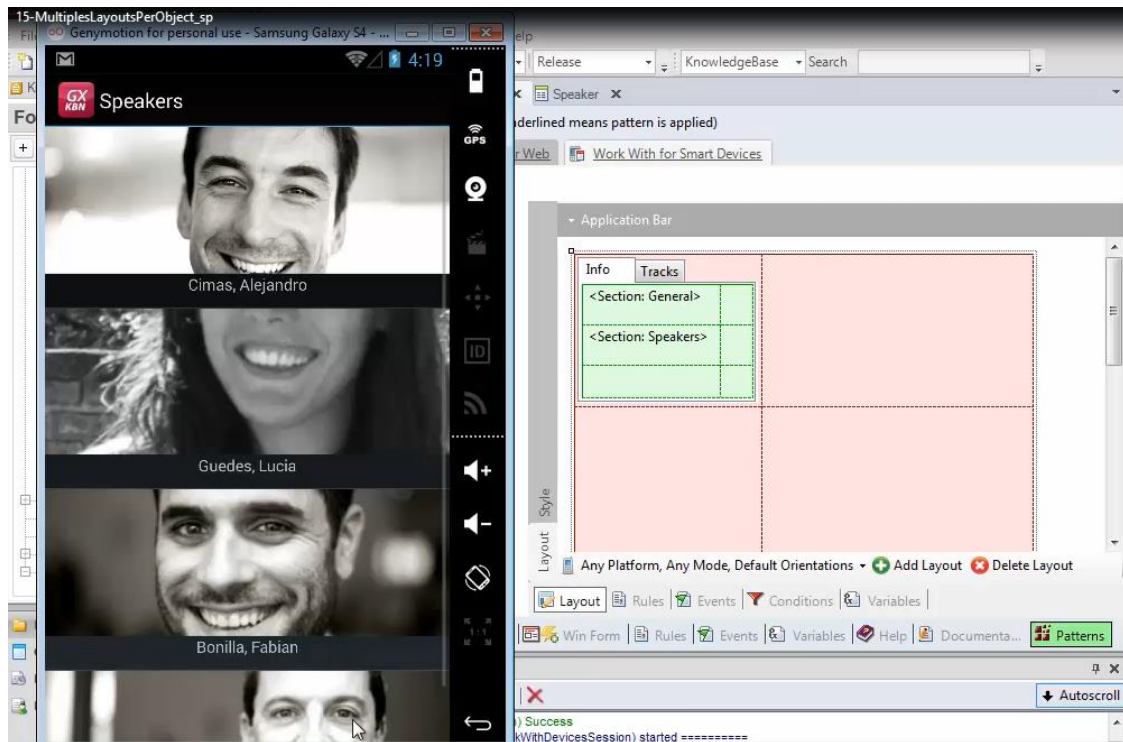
15-MultiplesLayoutsPerObject_sp
Genymotion for personal use - Samsung Galaxy S4 - ...
4:19
GX KBN Speakers
GPS
ID
Cimas, Alejandro
Guedes, Lucia
Bonilla, Fabian
Fi
Fo
elp
Release
KnowledgeBase
Search
Speaker
derlined means pattern is applied)
r Web
Work With for Smart Devices
Application Bar
Info
Tracks
<Section: General>
<Section: Speakers>
Style
Layout
Any Platform, Any Mode, Default Orientations
Add Layout
Delete Layout
Layout
Rules
Events
Conditions
Variables
Win Form
Rules
Events
Variables
Help
Documenta...
Patterns
Autoscroll
) Success
kWithDevicesSession) started ==========